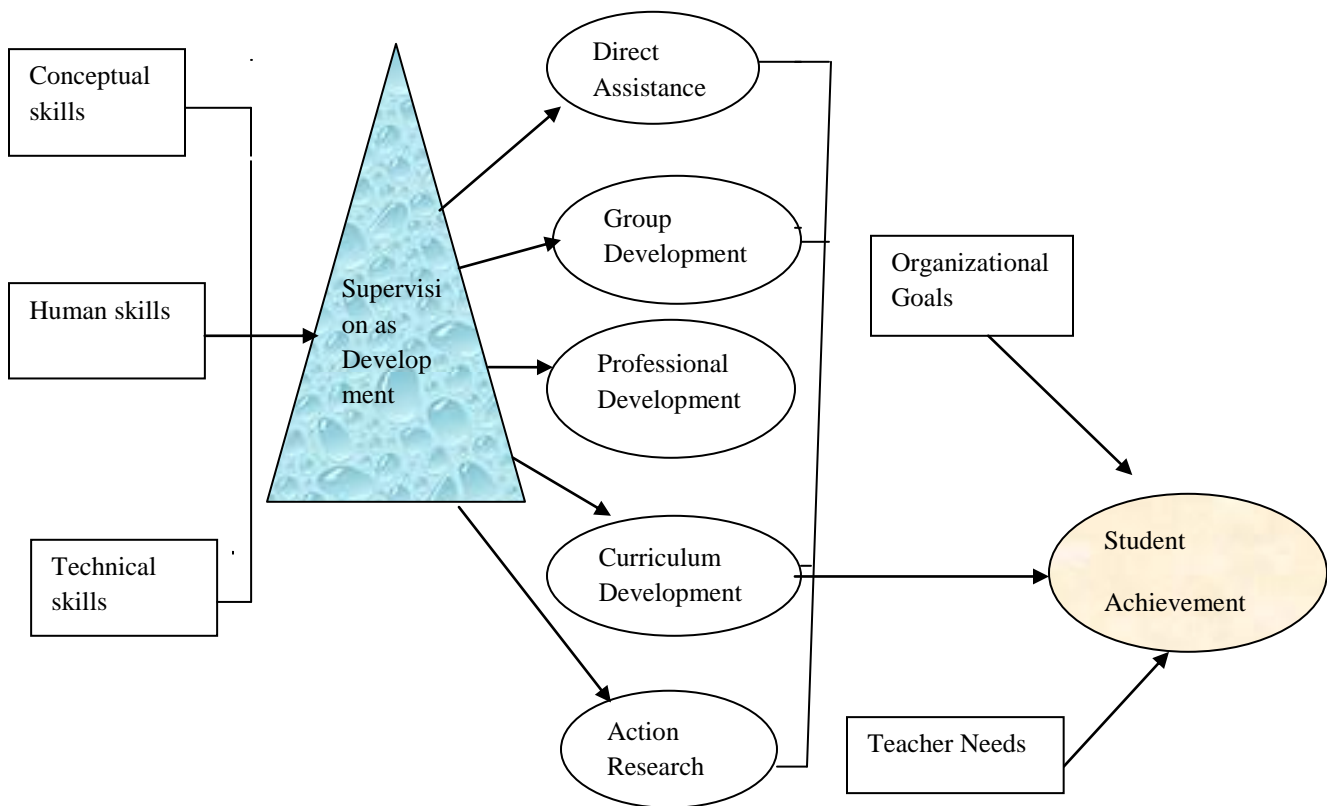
Conceptual skills

Human skills

Technical skills

Supervision as Development

Direct Assistance

Group Development

Professional Development

Curriculum Development

Action Research

Organizational Goals

Student Achievement

Teacher Needs